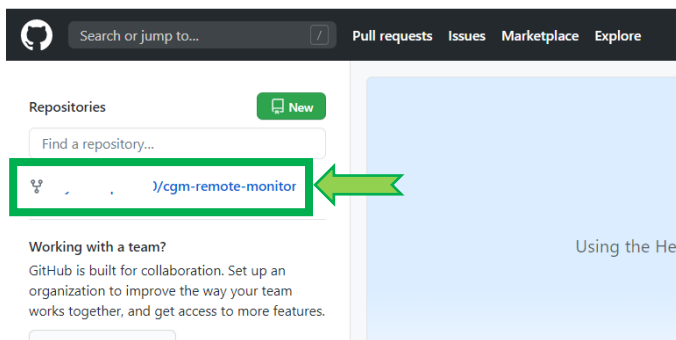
Search or jump to... / Pull requests Issues Marketplace Explore

Repositories New

Find a repository...

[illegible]/cgm-remote-monitor

Working with a team?

GitHub is built for collaboration. Set up an organization to improve the way your team works together, and get access to more features.

Using the He